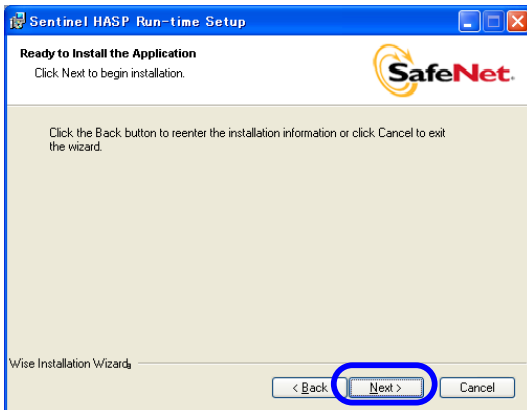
Sentinel HASP Run-time Setup

Ready to Install the Application

Click Next to begin installation.

SafeNet.

Click the Back button to reenter the installation information or click Cancel to exit the wizard.

Wise Installation Wizard®

< Back

Next >

Cancel